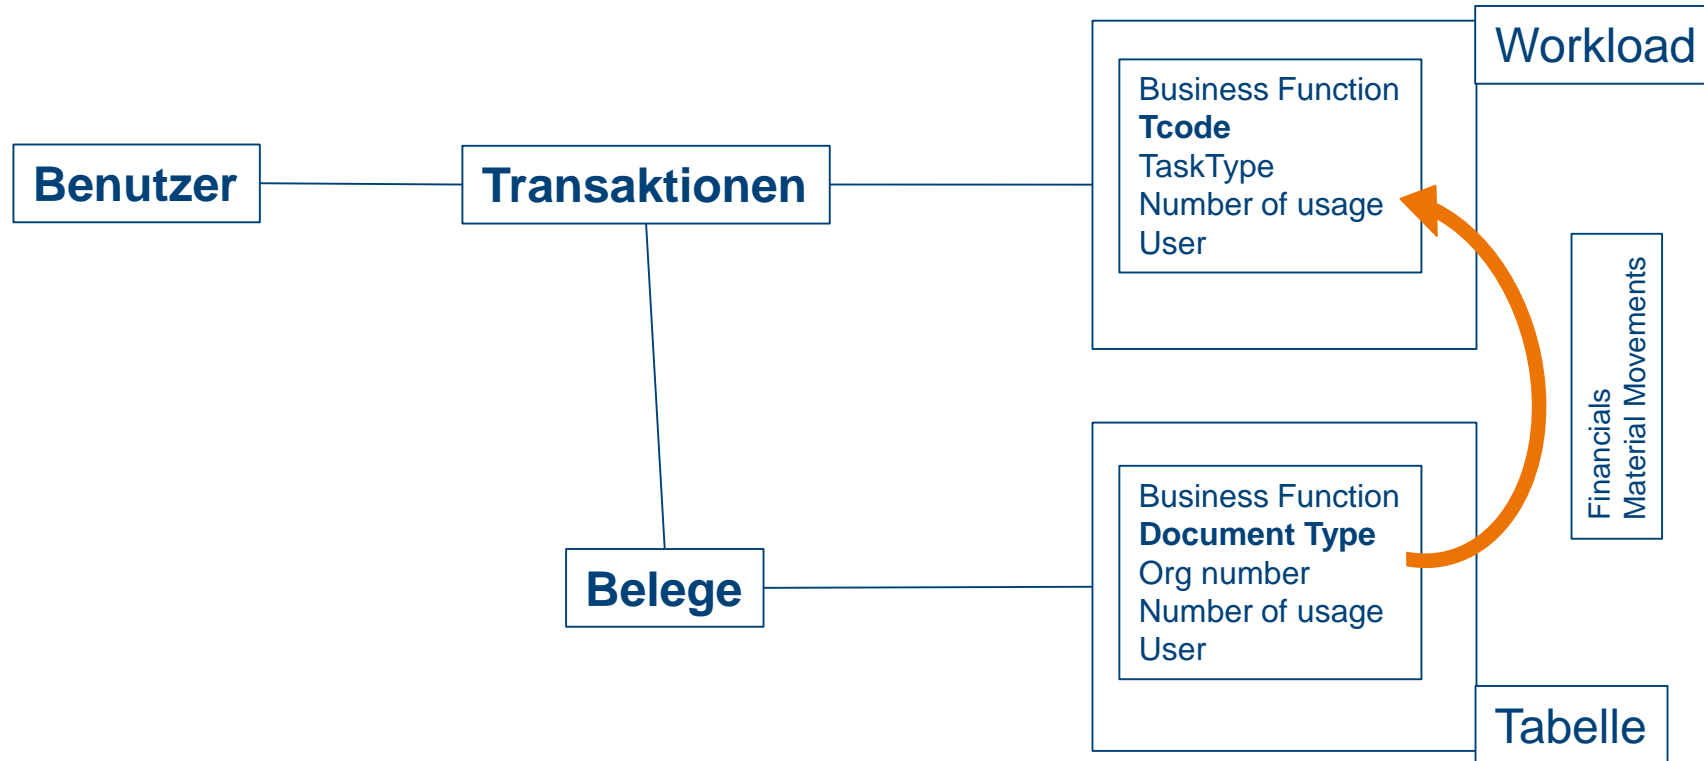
Workload

Benutzer

Transaktionen

Business Function
**Tcode**
TaskType
Number of usage
User

Financials
Material Movements

Belege

Business Function
**Document Type**
Org number
Number of usage
User

Tabelle